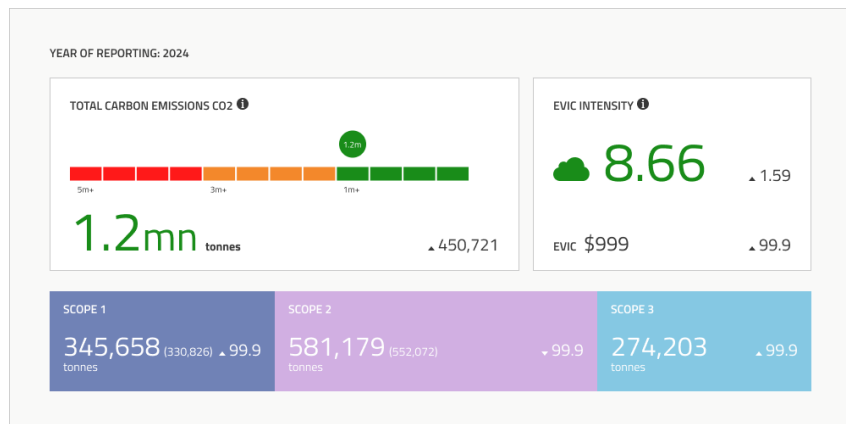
YEAR OF REPORTING: 2024

TOTAL CARBON EMISSIONS CO2 ℹ

1.2m

5m+

3m+

1m+

1.2mn tonnes

▲450,721

EVIC INTENSITY ℹ

8.66

▲1.59

EVIC $999

▲99.9

SCOPE 1

345,658 (330,826) ▲99.9

tonnes

SCOPE 2

581,179 (552,072)

▼99.9

tonnes

SCOPE 3

274,203

▲99.9

tonnes